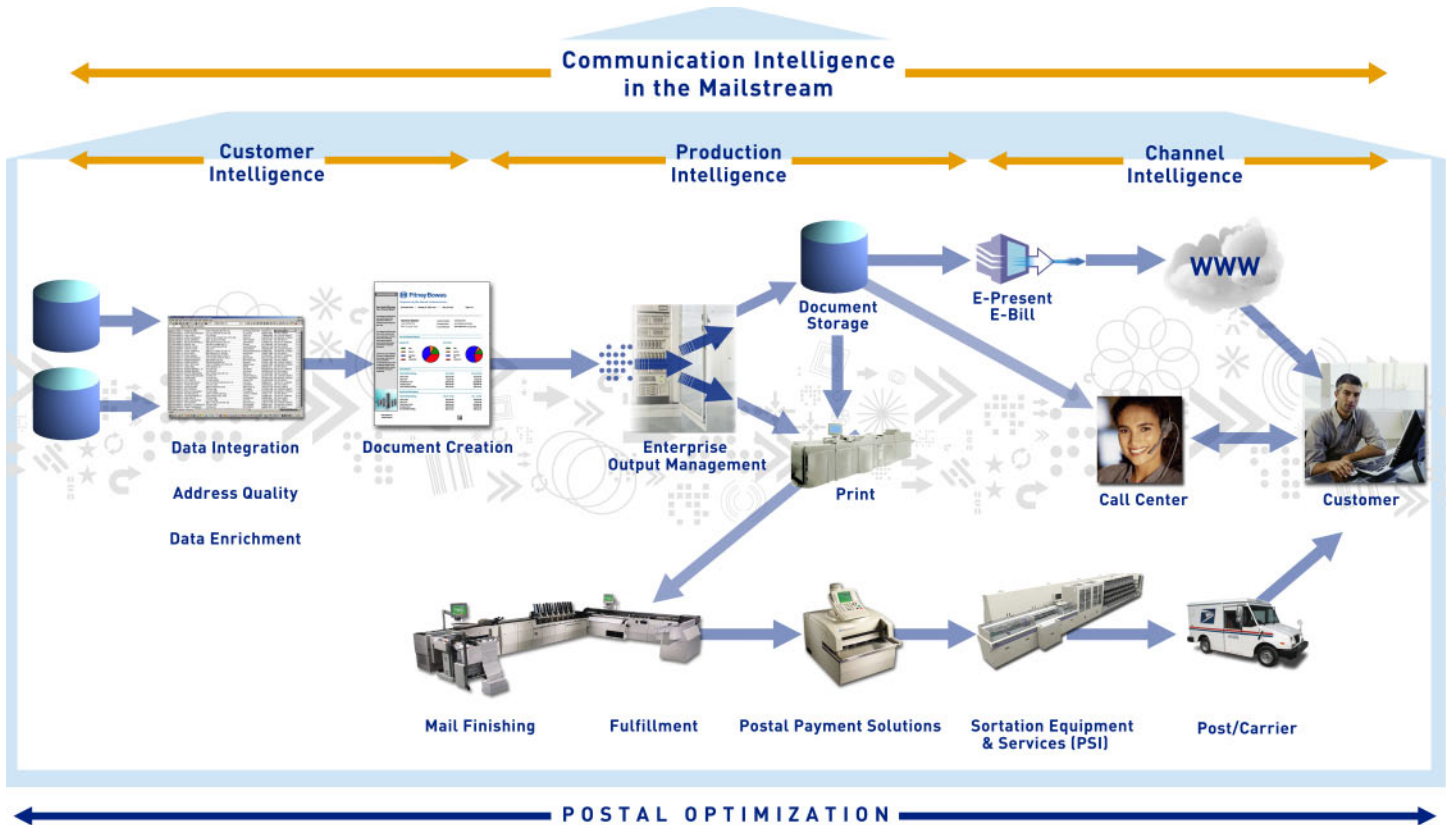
Communication Intelligence in the Mailstream

Customer Intelligence

Production Intelligence

Channel Intelligence

Pitney Bowes

Data Integration

Address Quality

Data Enrichment

Document Creation

Enterprise Output Management

Document Storage

Print

E-Present E-Bill

WWW

Call Center

Customer

Mail Finishing

Fulfillment

Postal Payment Solutions

Sortation Equipment & Services (PSI)

Post/Carrier

POSTAL OPTIMIZATION